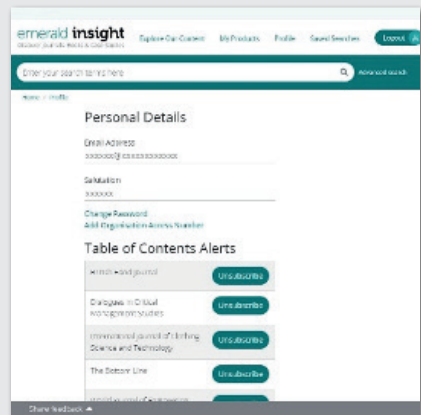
emerald insight
Discover Journals, Books & Case Studies

Explore Our Content  My Products  Profile  Saved Searches  Logout

Enter your search terms here  Advanced search

Home / Profile

Personal Details

Email Address
xxxxxxx@xxxxxxxxxxxxx

Salutation
xxxxxx

Change Password
Add Organisation Access Number

Table of Contents Alerts

British Food Journal  Unsubscribe

Dialogues in Critical Management Studies  Unsubscribe

International Journal of Clothing Science and Technology  Unsubscribe

The Bottom Line  Unsubscribe

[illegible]  Unsubscribe

Share feedback